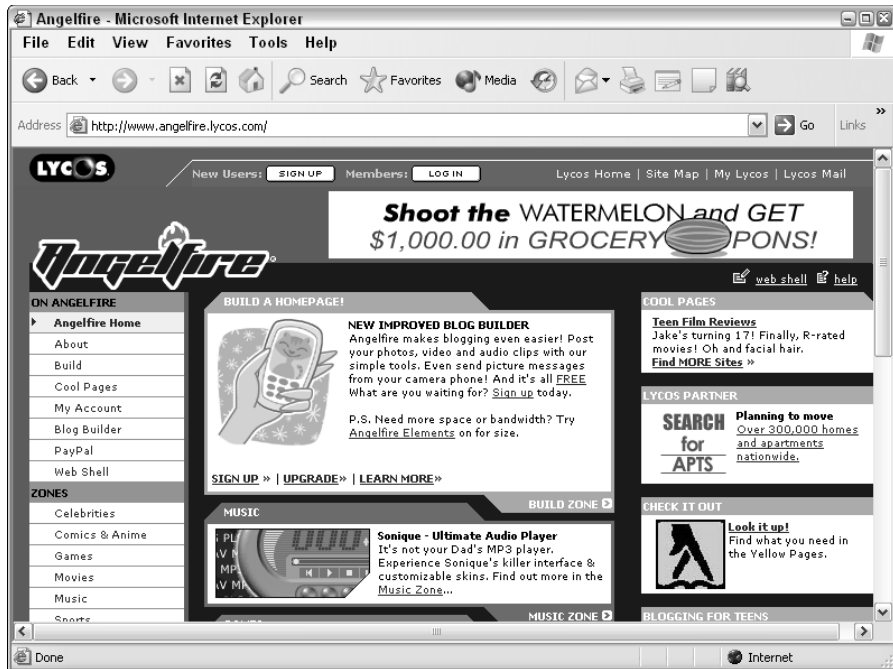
Angelfire - Microsoft Internet Explorer

File Edit View Favorites Tools Help

Back Search Favorites Media

Address http://www.angelfire.lycos.com/ Go Links

LYCOS

New Users: SIGN UP Members: LOG IN

Lycos Home | Site Map | My Lycos | Lycos Mail

Shoot the WATERMELON and GET $1,000.00 in GROCERY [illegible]PONS!

Angelfire

web shell help

ON ANGELFIRE
Angelfire Home
About
Build
Cool Pages
My Account
Blog Builder
PayPal
Web Shell

ZONES
Celebrities
Comics & Anime
Games
Movies
Music
Sports

BUILD A HOMEPAGE!

NEW IMPROVED BLOG BUILDER
Angelfire makes blogging even easier! Post your photos, video and audio clips with our simple tools. Even send picture messages from your camera phone! And it's all FREE What are you waiting for? Sign up today.

P.S. Need more space or bandwidth? Try Angelfire Elements on for size.

SIGN UP » | UPGRADE» | LEARN MORE»

BUILD ZONE

MUSIC

Sonique - Ultimate Audio Player
It's not your Dad's MP3 player. Experience Sonique's killer interface & customizable skins. Find out more in the Music Zone...

MUSIC ZONE

COOL PAGES
Teen Film Reviews
Jake's turning 17! Finally, R-rated movies! Oh and facial hair.
Find MORE Sites »

LYCOS PARTNER
SEARCH for APTS
Planning to move
Over 300,000 homes and apartments nationwide.

CHECK IT OUT
Look it up!
Find what you need in the Yellow Pages.

BLOGGING FOR TEENS

Done

Internet